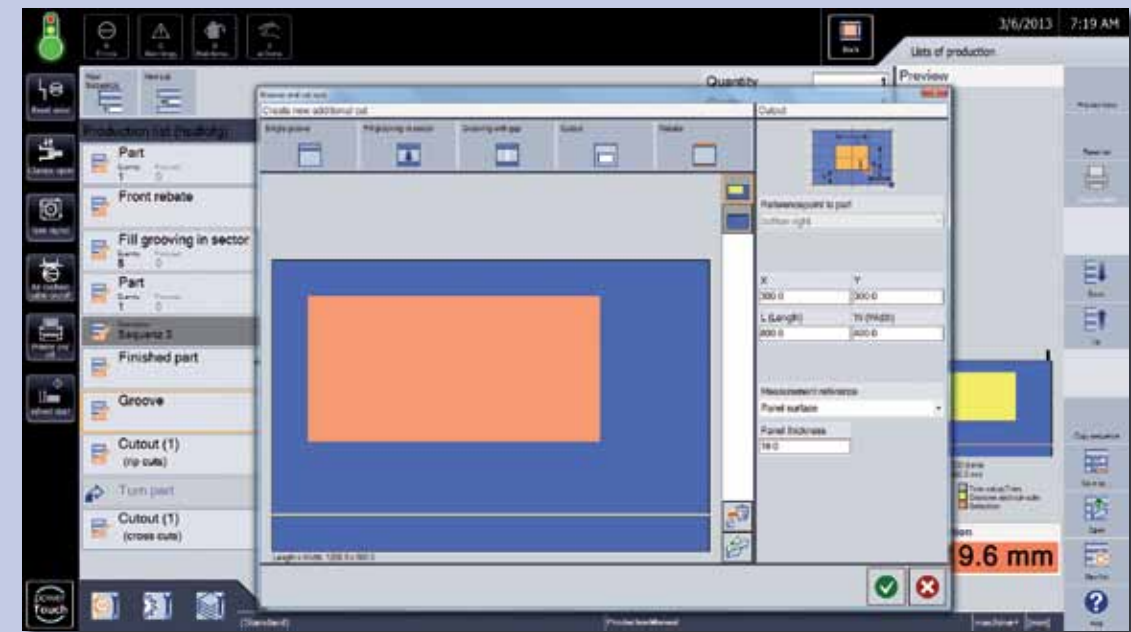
3/6/2013 7:19 AM

Lists of production

Quantity 1

Preview

Production list (Sequence)

Part
Front rebate
Fill grooving in sector
Part
Sequenz 3
Finished part
Groove
Cutout (1)
(rip cuts)
Turn part
Cutout (1)
(cross cuts)

Create new additional cut

Single groove
Fill grooving in sector
Grooving with gap
Cutout
Rebate

Cutout

Reference point to part
bottom right

X
300.0
Y
300.0
L (Length)
800.0
W (Width)
400.0

Measurement reference
Panel surface

Panel thickness
19.0

9.6 mm

Touch